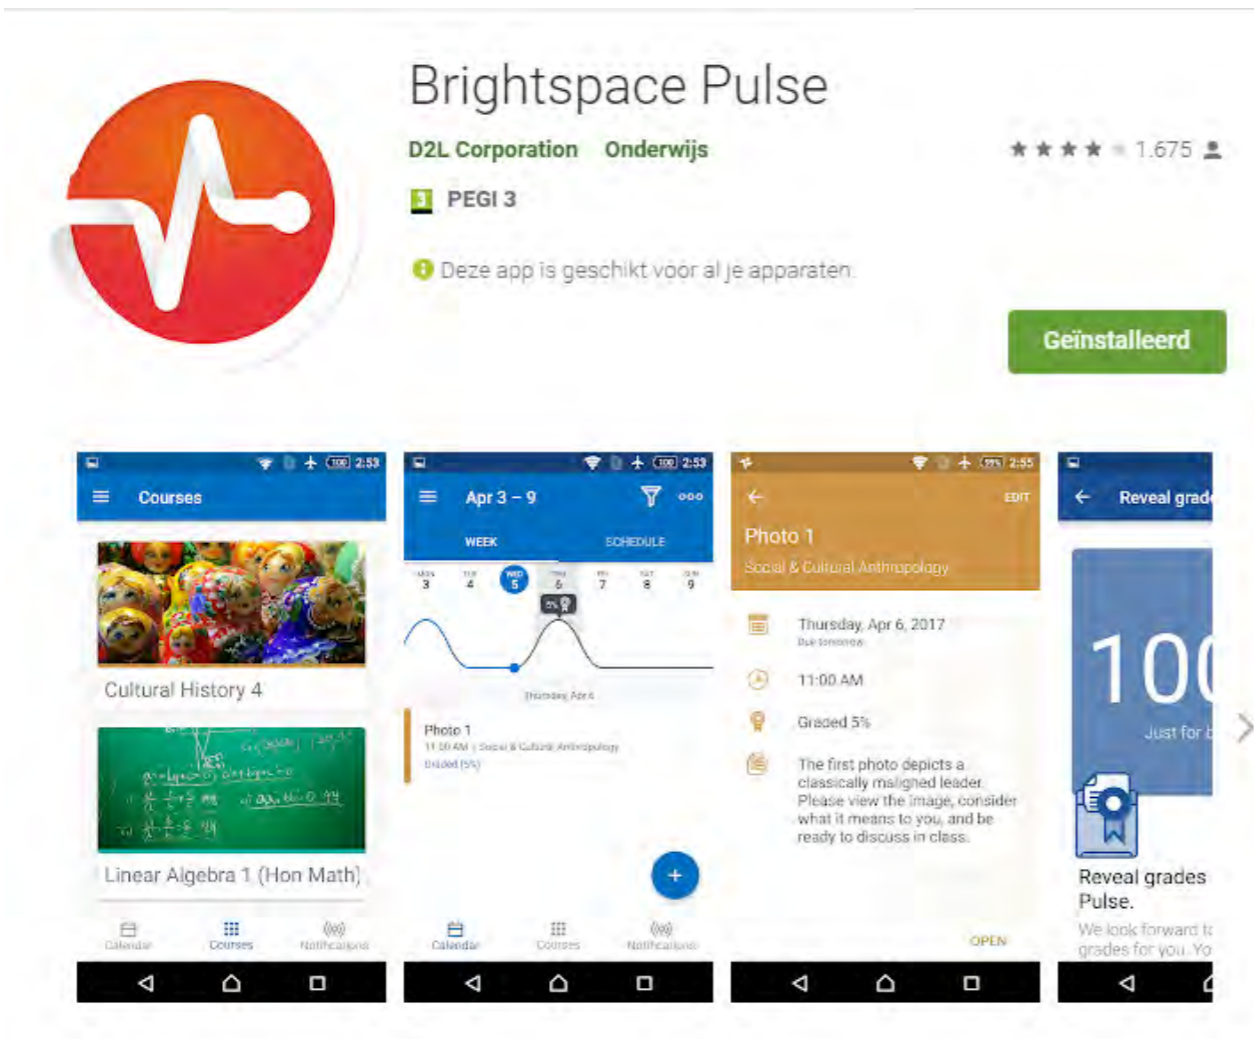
Brightspace Pulse

D2L Corporation Onderwijs

1.675

3 PEGI 3

Deze app is geschikt voor al je apparaten.

Geïnstalleerd

2:53

Courses

Cultural History 4

Linear Algebra 1 (Hon Math)

Calendar Courses Notifications

2:53

Apr 3 – 9

WEEK SCHEDULE

MON 3 TUE 4 WED 5 THU 6 FRI 7 SAT 8 SUN 9

5%

Thursday, Apr 6

Photo 1

11:00 AM | Social & Cultural Anthropology

Graded (5%)

Calendar Courses Notifications

2:55

EDIT

Photo 1

Social & Cultural Anthropology

Thursday, Apr 6, 2017

Due tomorrow

11:00 AM

Graded 5%

The first photo depicts a classically maligned leader. Please view the image, consider what it means to you, and be ready to discuss in class.

OPEN

Reveal grad

100

Just for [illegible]

Reveal grades Pulse.

We look forward t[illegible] grades for you. Yo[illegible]